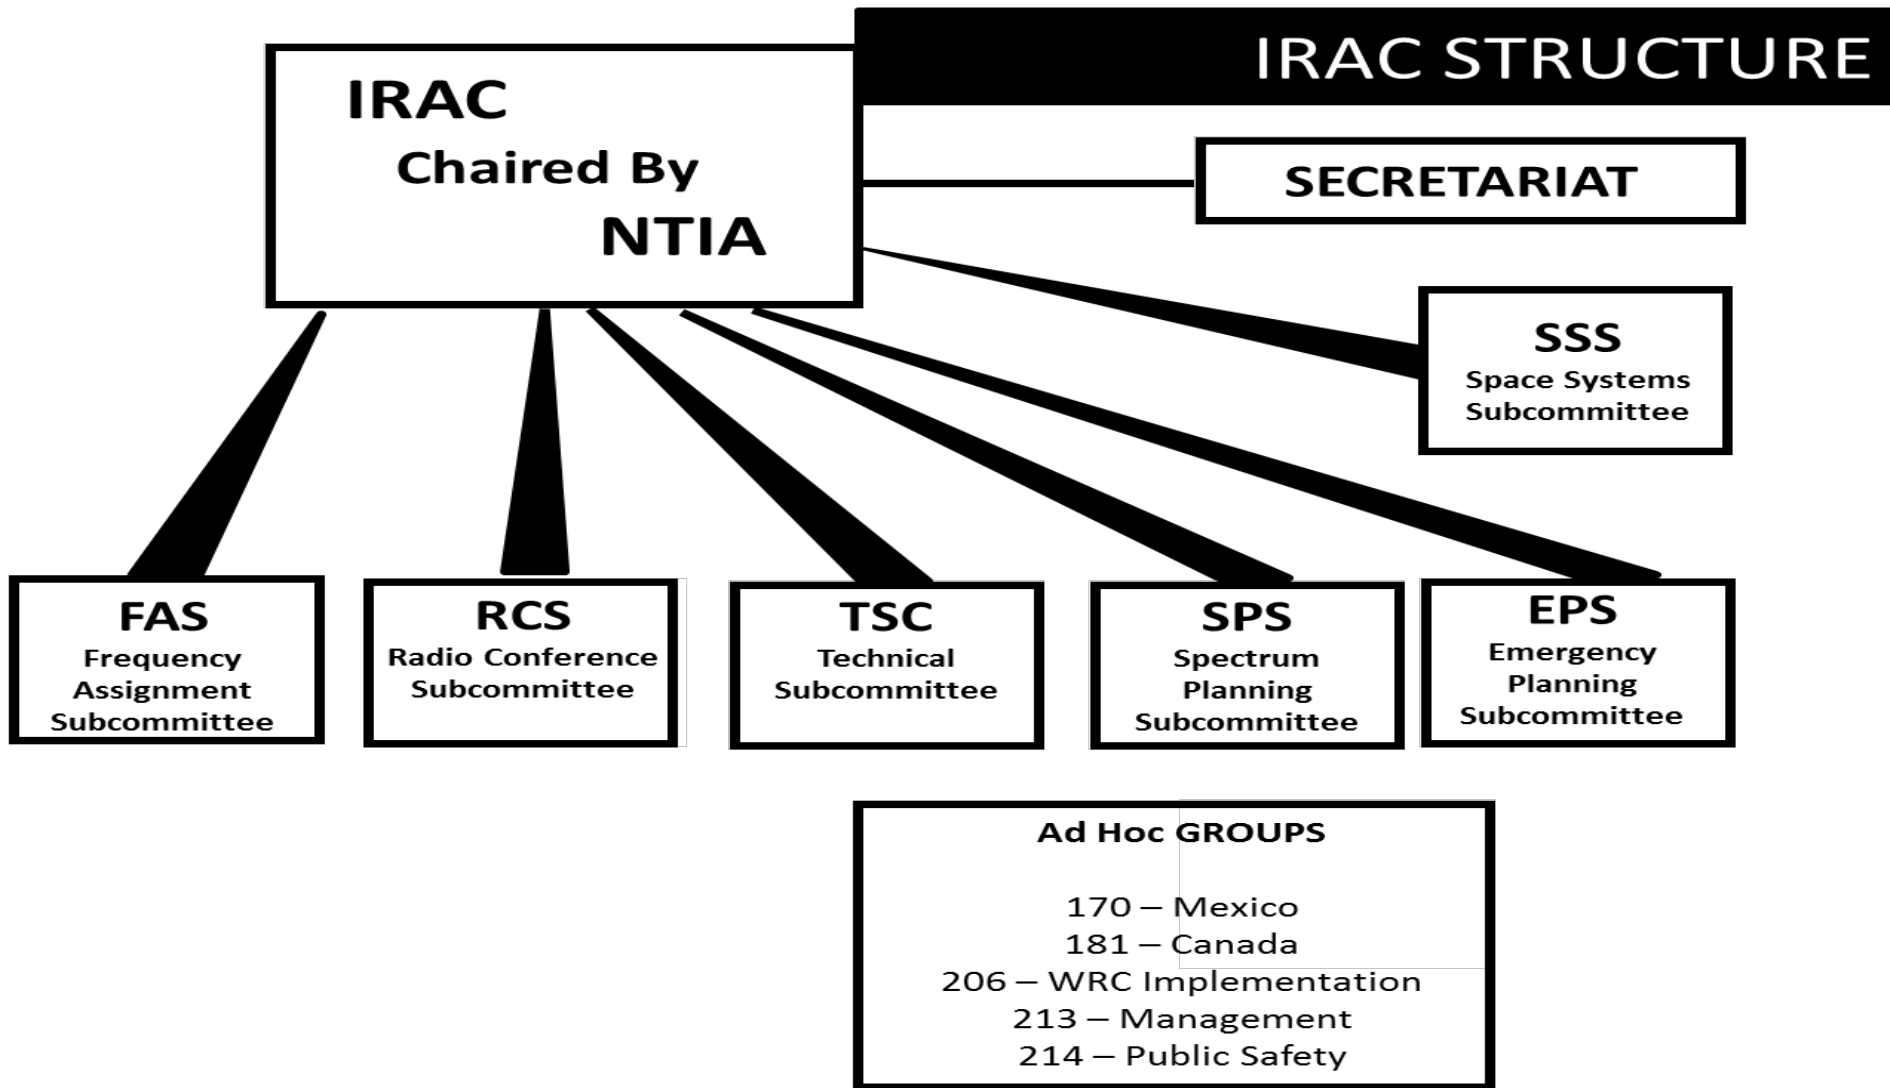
IRAC STRUCTURE

IRAC
Chaired By
NTIA

SECRETARIAT

SSS
Space Systems Subcommittee

FAS
Frequency Assignment Subcommittee

RCS
Radio Conference Subcommittee

TSC
Technical Subcommittee

SPS
Spectrum Planning Subcommittee

EPS
Emergency Planning Subcommittee

Ad Hoc GROUPS

170 – Mexico
181 – Canada
206 – WRC Implementation
213 – Management
214 – Public Safety